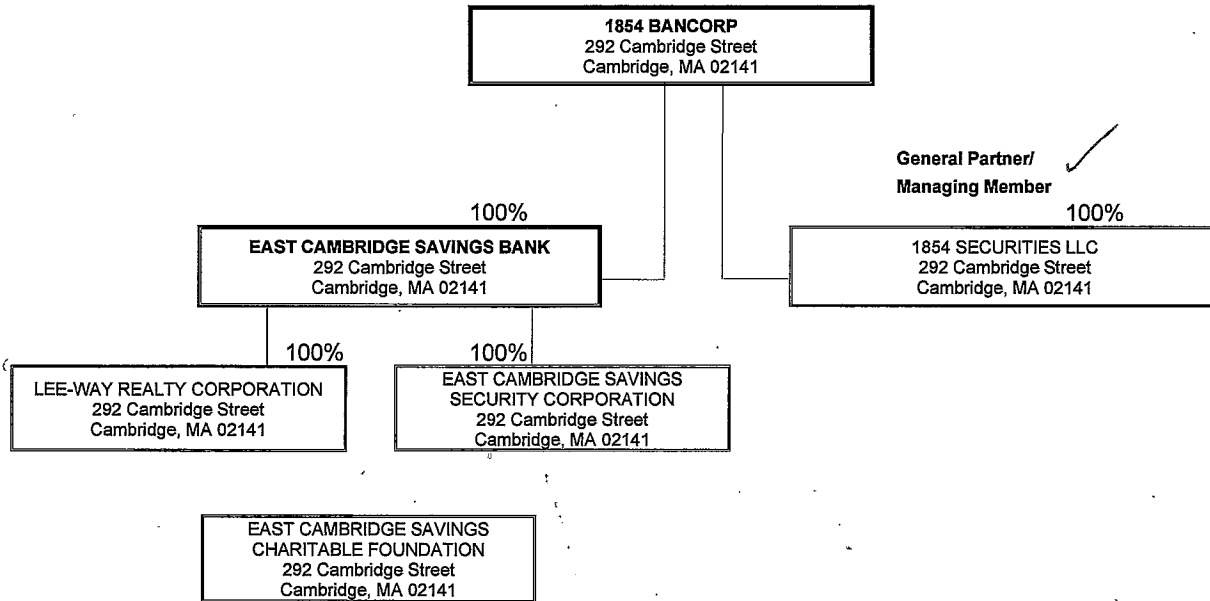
1854 BANCORP
292 Cambridge Street
Cambridge, MA 02141

General Partner/
Managing Member

100%

EAST CAMBRIDGE SAVINGS BANK
292 Cambridge Street
Cambridge, MA 02141

100%

1854 SECURITIES LLC
292 Cambridge Street
Cambridge, MA 02141

100%

LEE-WAY REALTY CORPORATION
292 Cambridge Street
Cambridge, MA 02141

100%

EAST CAMBRIDGE SAVINGS
SECURITY CORPORATION
292 Cambridge Street
Cambridge, MA 02141

EAST CAMBRIDGE SAVINGS
CHARITABLE FOUNDATION
292 Cambridge Street
Cambridge, MA 02141